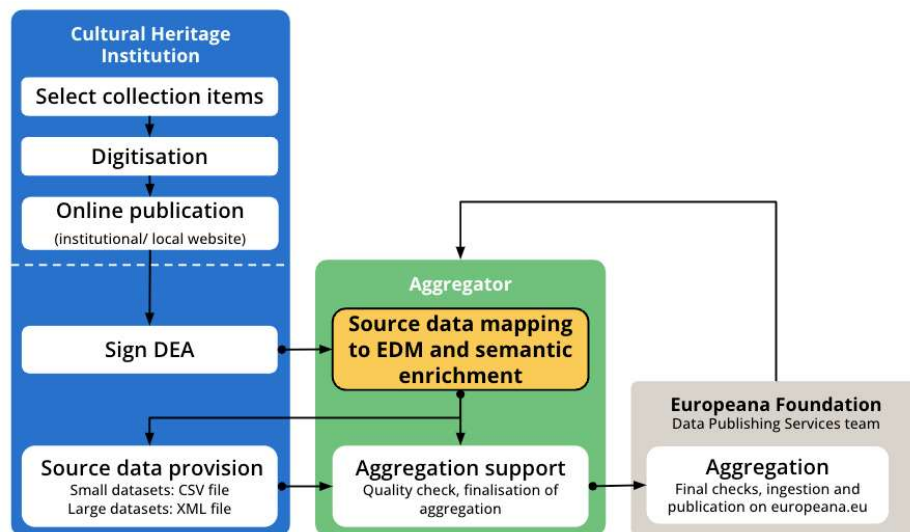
Cultural Heritage Institution

Select collection items

Digitisation

Online publication
(institutional/ local website)

Sign DEA

Source data provision
Small datasets: CSV file
Large datasets: XML file

Aggregator

Source data mapping to EDM and semantic enrichment

Aggregation support
Quality check, finalisation of aggregation

Europeana Foundation
Data Publishing Services team

Aggregation
Final checks, ingestion and publication on europeana.eu